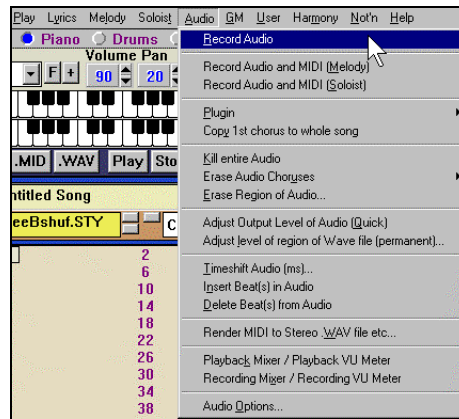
Play Lyrics Melody Soloist Audio GM User Harmony Not'n Help

Piano Drums

Volume Pan

F + 90 20

.MID .WAV Play Sto

ntitled Song

eeBshuf.STY

2
6
10
14
18
22
26
30
34
38

Record Audio

Record Audio and MIDI (Melody)
Record Audio and MIDI (Soloist)

Plugin
Copy 1st chorus to whole song

Kill entire Audio
Erase Audio Choruses
Erase Region of Audio...

Adjust Output Level of Audio (Quick)
Adjust level of region of Wave file (permanent)...

Timeshift Audio (ms)...
Insert Beat(s) in Audio
Delete Beat(s) from Audio

Render MIDI to Stereo .WAV file etc...

Playback Mixer / Playback VU Meter
Recording Mixer / Recording VU Meter

Audio Options...